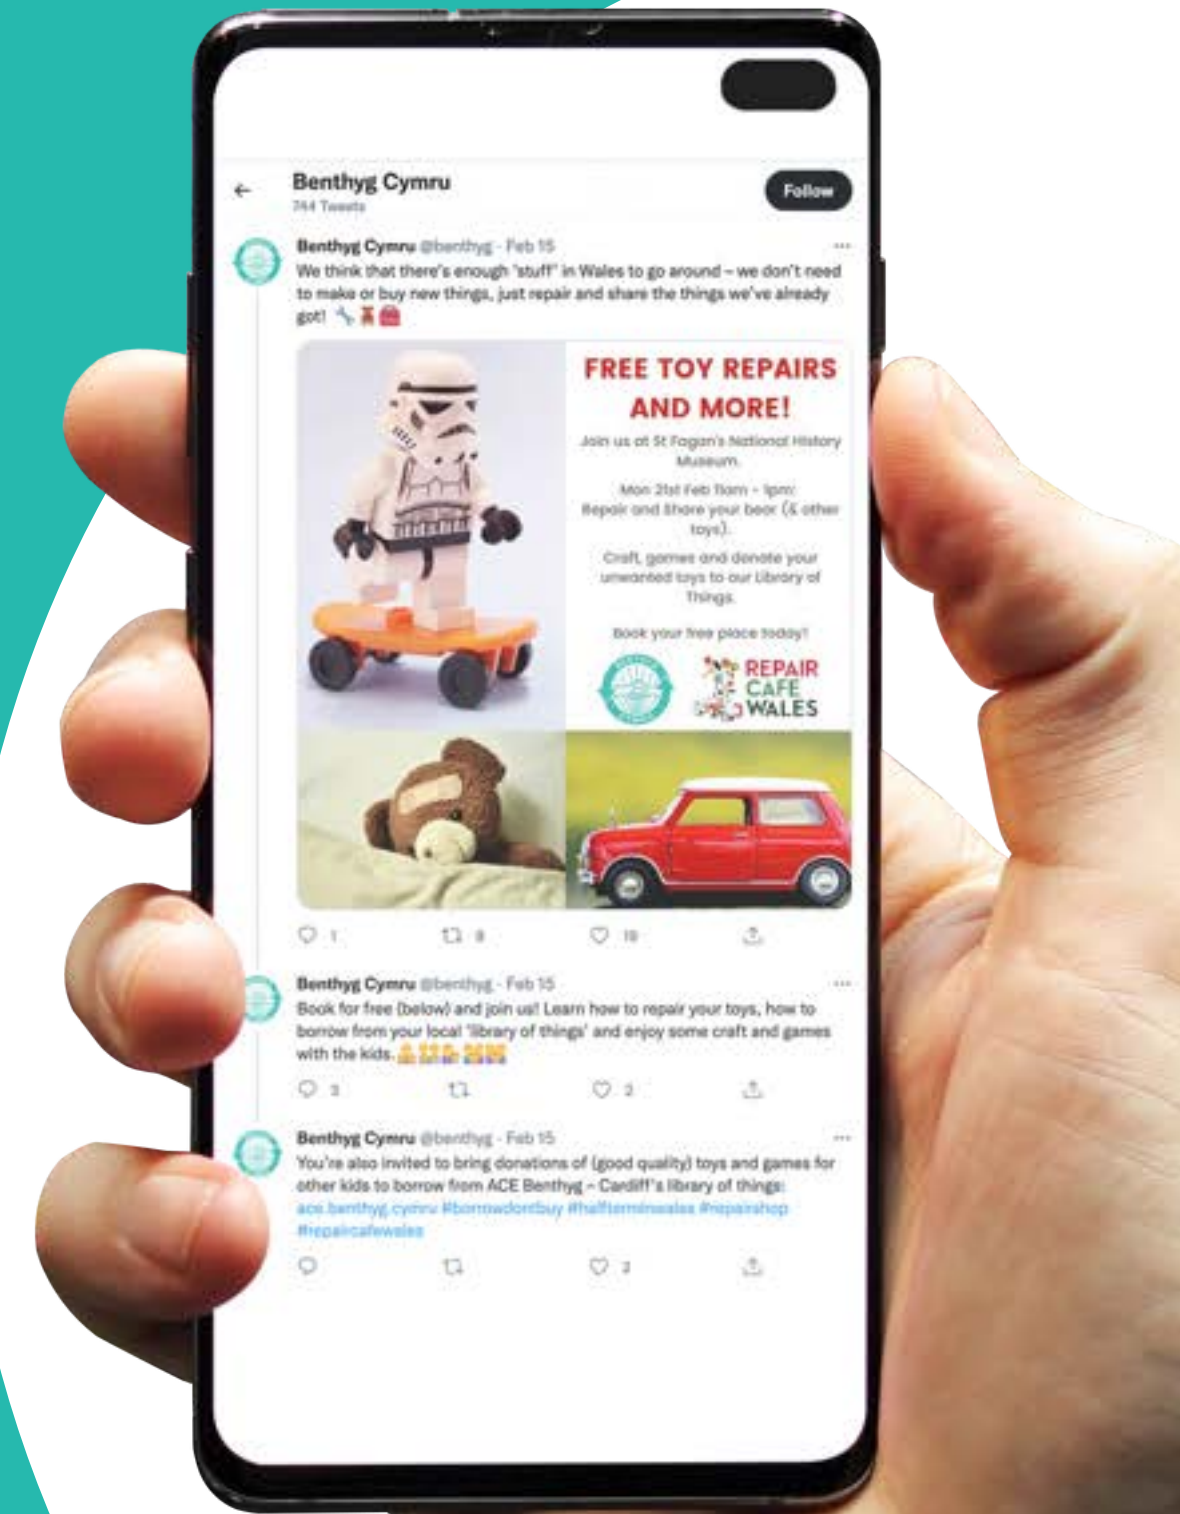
Benthyg Cymru
744 Tweets

Follow

Benthyg Cymru @benthyg · Feb 15
We think that there's enough 'stuff' in Wales to go around – we don't need to make or buy new things, just repair and share the things we've already got! 🔧🧸🎒

FREE TOY REPAIRS AND MORE!

Join us at St Fagan's National History Museum.

Mon 21st Feb 11am – 1pm: Repair and Share your bear (& other toys).

Craft, games and donate your unwanted toys to our Library of Things.

Book your free place today!

REPAIR CAFE WALES

1 8 19

Benthyg Cymru @benthyg · Feb 15
Book for free (below) and join us! Learn how to repair your toys, how to borrow from your local 'library of things' and enjoy some craft and games with the kids.

3 2

Benthyg Cymru @benthyg · Feb 15
You're also invited to bring donations of (good quality) toys and games for other kids to borrow from ACE Benthyg – Cardiff's library of things: ace.benthyg.cymru #borrowdontbuy #halftermwales #repairshop #repaircafewales

2